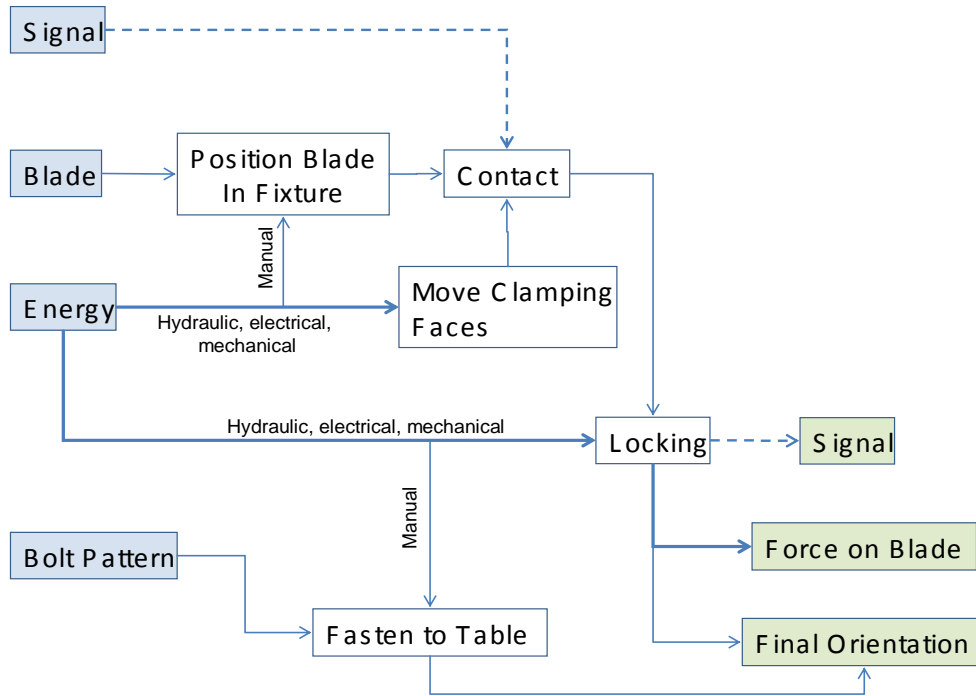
Signal

Blade

Position Blade In Fixture

Contact

Manual

Energy

Hydraulic, electrical, mechanical

Move Clamping Faces

Hydraulic, electrical, mechanical

Locking

Signal

Manual

Bolt Pattern

Force on Blade

Fasten to Table

Final Orientation